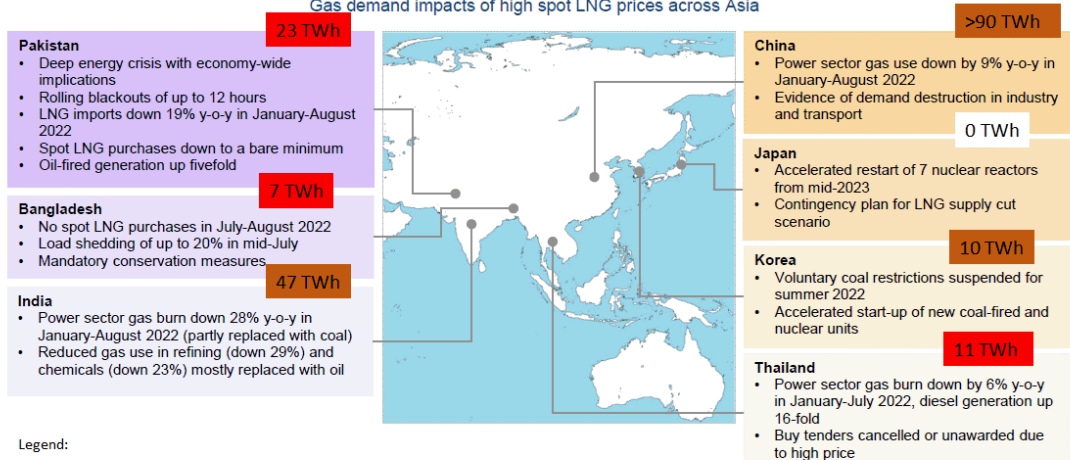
Gas demand impacts of high spot LNG prices across Asia

23 TWh

**Pakistan**
- Deep energy crisis with economy-wide implications
- Rolling blackouts of up to 12 hours
- LNG imports down 19% y-o-y in January-August 2022
- Spot LNG purchases down to a bare minimum
- Oil-fired generation up fivefold

7 TWh

**Bangladesh**
- No spot LNG purchases in July-August 2022
- Load shedding of up to 20% in mid-July
- Mandatory conservation measures

47 TWh

**India**
- Power sector gas burn down 28% y-o-y in January-August 2022 (partly replaced with coal)
- Reduced gas use in refining (down 29%) and chemicals (down 23%) mostly replaced with oil

>90 TWh

**China**
- Power sector gas use down by 9% y-o-y in January-August 2022
- Evidence of demand destruction in industry and transport

0 TWh

**Japan**
- Accelerated restart of 7 nuclear reactors from mid-2023
- Contingency plan for LNG supply cut scenario

10 TWh

**Korea**
- Voluntary coal restrictions suspended for summer 2022
- Accelerated start-up of new coal-fired and nuclear units

11 TWh

**Thailand**
- Power sector gas burn down by 6% y-o-y in January-July 2022, diesel generation up 16-fold
- Buy tenders cancelled or unawarded due to high price

Legend: